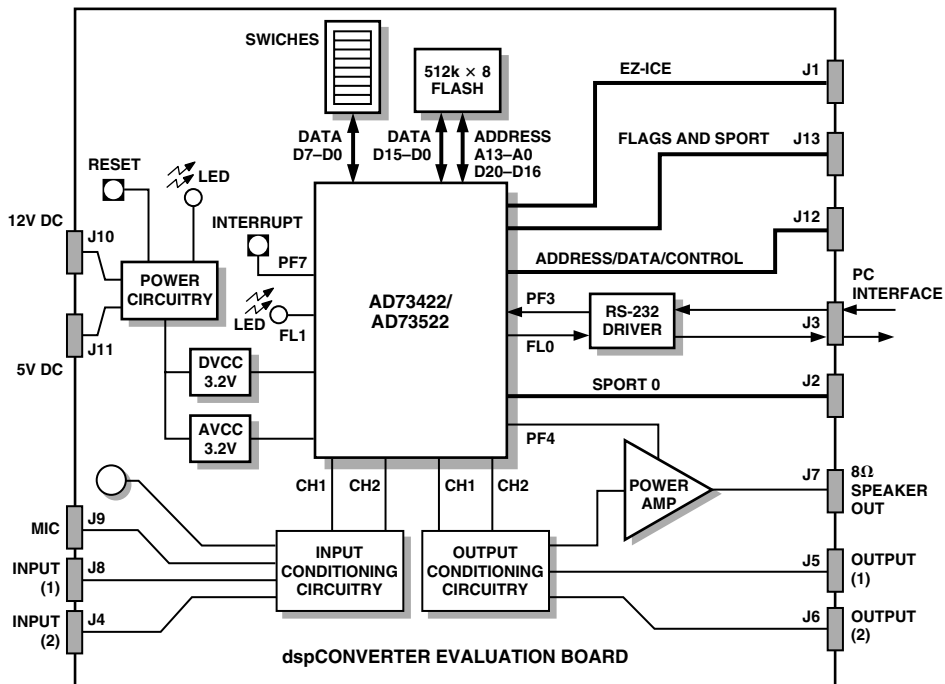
SWICHES

$512k \times 8$
FLASH

EZ-ICE
J1

DATA
D7–D0

DATA
D15–D0

ADDRESS
A13–A0
D20–D16

FLAGS AND SPORT
J13

RESET

LED

INTERRUPT

J12

12V DC

J10

PF7

ADDRESS/DATA/CONTROL

POWER
CIRCUITRY

AD73422/
AD73522

PC
INTERFACE

LED

FL1

PF3

RS-232
DRIVER

J3

J11

FL0

5V DC

DVCC
3.2V

SPORT 0
J2

AVCC
3.2V

PF4

CH1 CH2 CH1 CH2

POWER
AMP

J7
$8\Omega$
SPEAKER
OUT

MIC
J9

INPUT
(1)
J8

INPUT
CONDITIONING
CIRCUITRY

OUTPUT
CONDITIONING
CIRCUITRY

J5
OUTPUT
(1)

INPUT
(2)
J4

J6
OUTPUT
(2)

dspCONVERTER EVALUATION BOARD